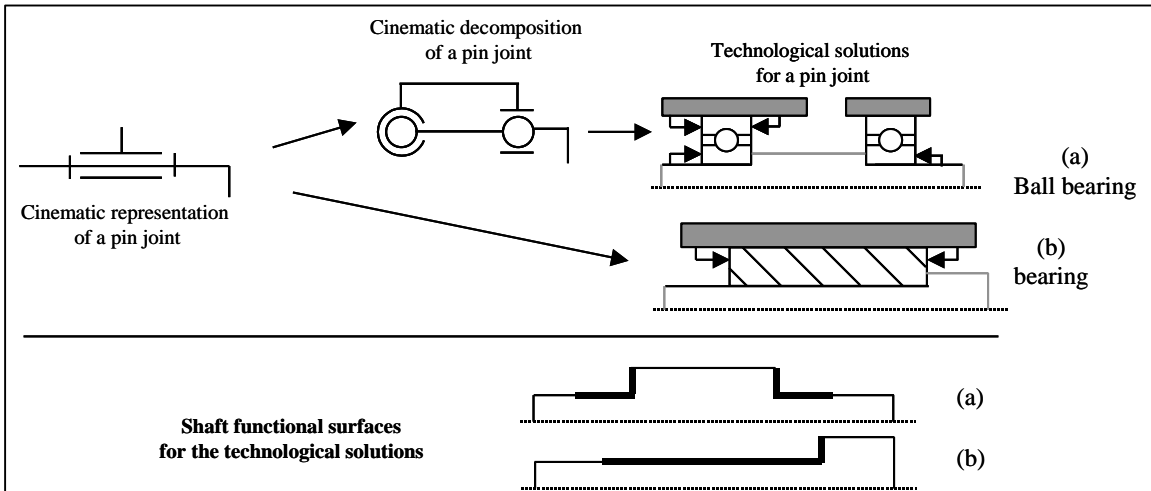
Cinematic decomposition of a pin joint

Technological solutions for a pin joint

Cinematic representation of a pin joint

(a) Ball bearing

(b) bearing

(a)

Shaft functional surfaces for the technological solutions

(b)